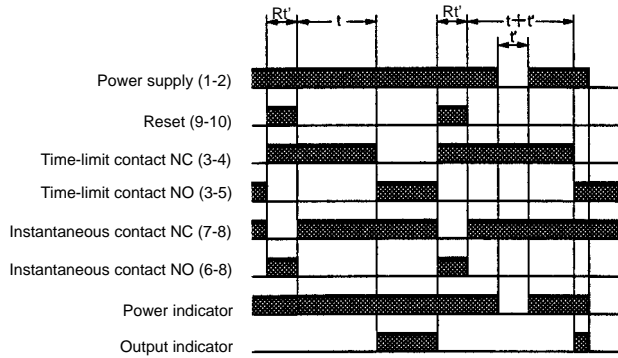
Rt'
t
Rt'
t + t'
t'

Power supply (1-2)
Reset (9-10)
Time-limit contact NC (3-4)
Time-limit contact NO (3-5)
Instantaneous contact NC (7-8)
Instantaneous contact NO (6-8)
Power indicator
Output indicator